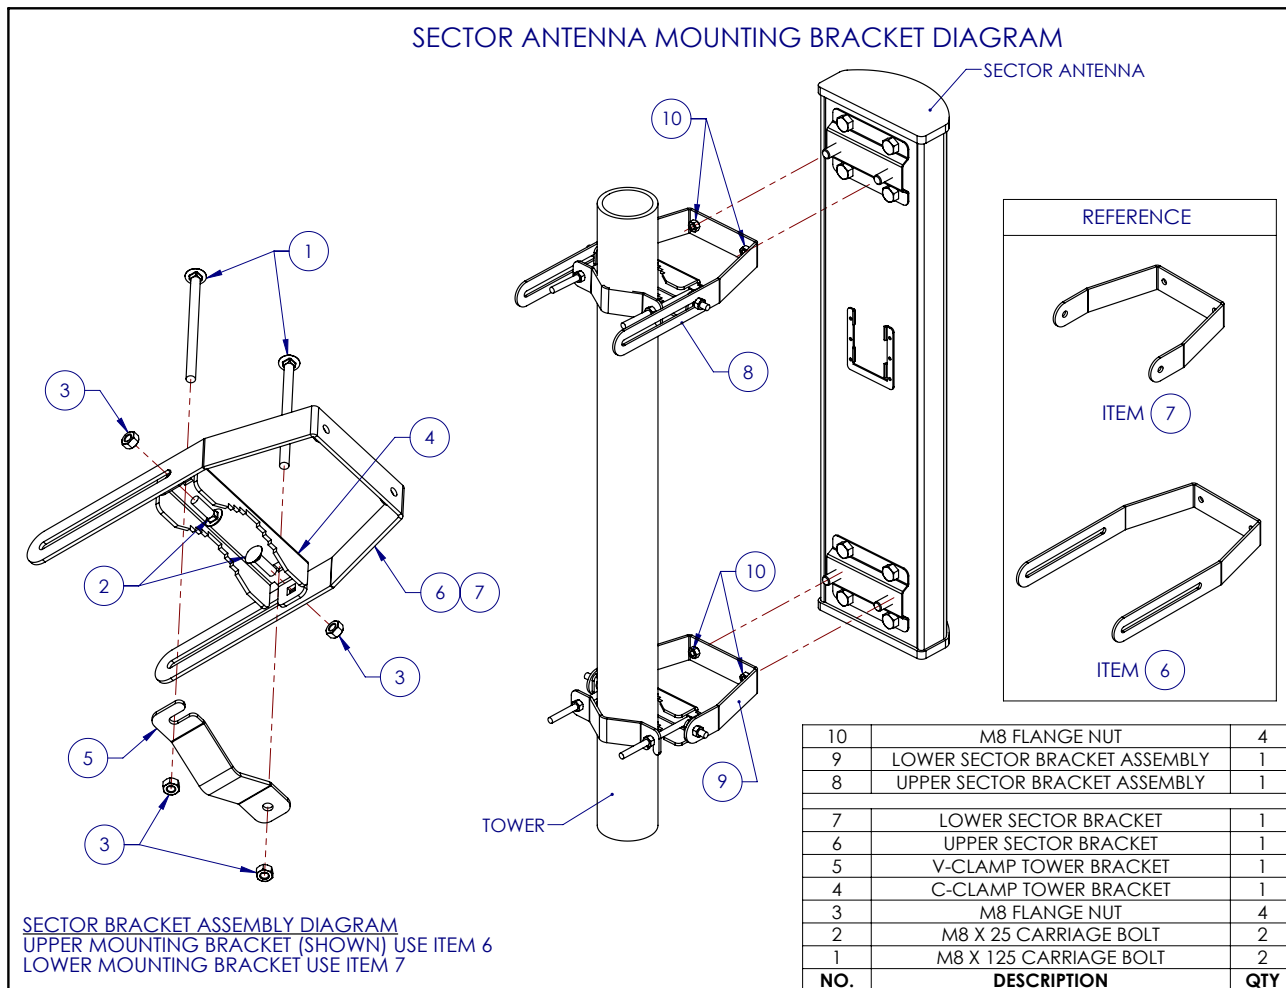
SECTOR ANTENNA MOUNTING BRACKET DIAGRAM

SECTOR ANTENNA

10

1

3

4

8

2

6 7

3

5

3

10

9

TOWER

REFERENCE

ITEM 7

ITEM 6

| 10 | M8 FLANGE NUT | 4 |
|---|---|---|
| 9 | LOWER SECTOR BRACKET ASSEMBLY | 1 |
| 8 | UPPER SECTOR BRACKET ASSEMBLY | 1 |
| | | |
| 7 | LOWER SECTOR BRACKET | 1 |
| 6 | UPPER SECTOR BRACKET | 1 |
| 5 | V-CLAMP TOWER BRACKET | 1 |
| 4 | C-CLAMP TOWER BRACKET | 1 |
| 3 | M8 FLANGE NUT | 4 |
| 2 | M8 X 25 CARRIAGE BOLT | 2 |
| 1 | M8 X 125 CARRIAGE BOLT | 2 |
| NO. | DESCRIPTION | QTY |

SECTOR BRACKET ASSEMBLY DIAGRAM
UPPER MOUNTING BRACKET (SHOWN) USE ITEM 6
LOWER MOUNTING BRACKET USE ITEM 7